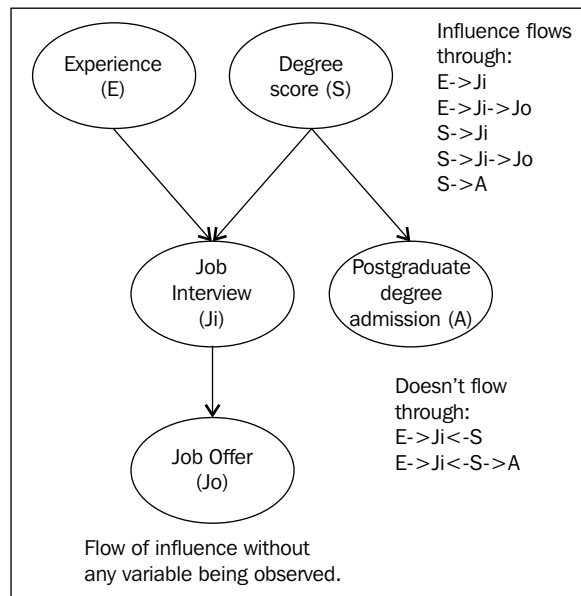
Experience (E)

Degree score (S)

Influence flows through:
E->Ji
E->Ji->Jo
S->Ji
S->Ji->Jo
S->A

Job Interview (Ji)

Postgraduate degree admission (A)

Doesn't flow through:
E->Ji<-S
E->Ji<-S->A

Job Offer (Jo)

Flow of influence without any variable being observed.